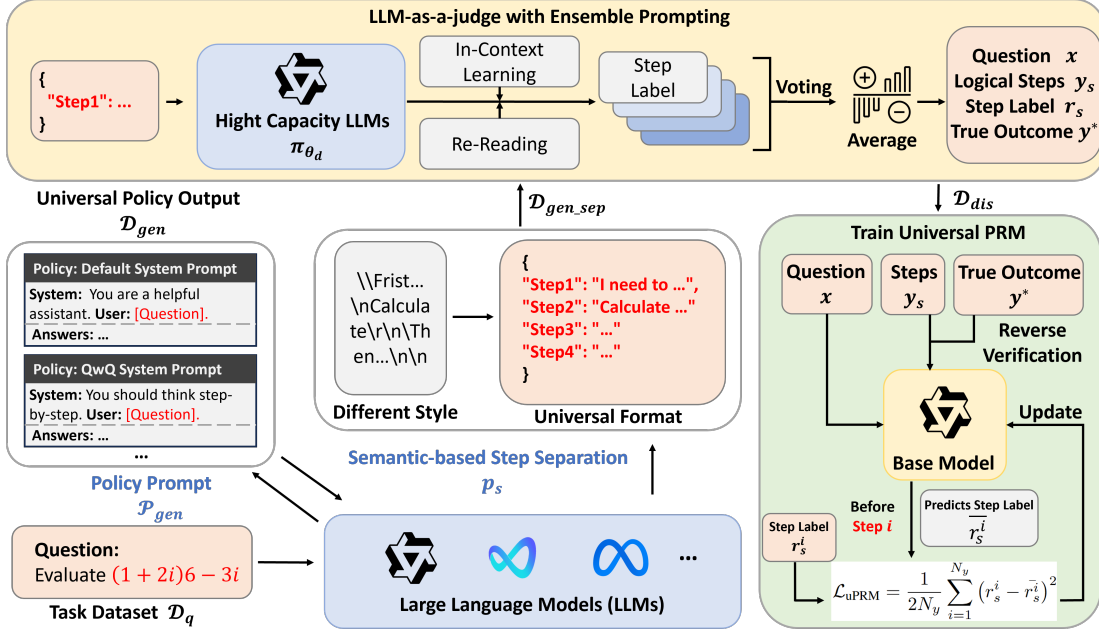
LLM-as-a-judge with Ensemble Prompting

{
"Step1": ...
}

Hight Capacity LLMs
$\pi_{\theta_d}$

In-Context Learning

Re-Reading

Step Label

Voting

Average

Question $x$
Logical Steps $y_s$
Step Label $r_s$
True Outcome $y^*$

Universal Policy Output
$\mathcal{D}_{gen}$

$\mathcal{D}_{gen\_sep}$

$\mathcal{D}_{dis}$

Policy: Default System Prompt
System: You are a helpful assistant. User: [Question].
Answers: ...

Policy: QwQ System Prompt
System: You should think step-by-step. User: [Question].
Answers: ...
...

Policy Prompt
$\mathcal{P}_{gen}$

\\Frist...\nCalculate\r\n\Then...\n\n

Different Style

{
"Step1": "I need to ...",
"Step2": "Calculate ..."
"Step3": "..."
"Step4": "..."
}

Universal Format

Semantic-based Step Separation
$p_s$

Train Universal PRM

Question $x$

Steps $y_s$

True Outcome $y^*$

Reverse Verification

Update

Base Model

Before Step $i$

Predicts Step Label $\overline{r_s^i}$

Step Label $r_s^i$

$\mathcal{L}_{\text{uPRM}} = \frac{1}{2N_y} \sum_{i=1}^{N_y} \left(r_s^i - \bar{r_s^i}\right)^2$

Question:
Evaluate $(1+2i)6-3i$

Task Dataset $\mathcal{D}_q$

Large Language Models (LLMs)

...